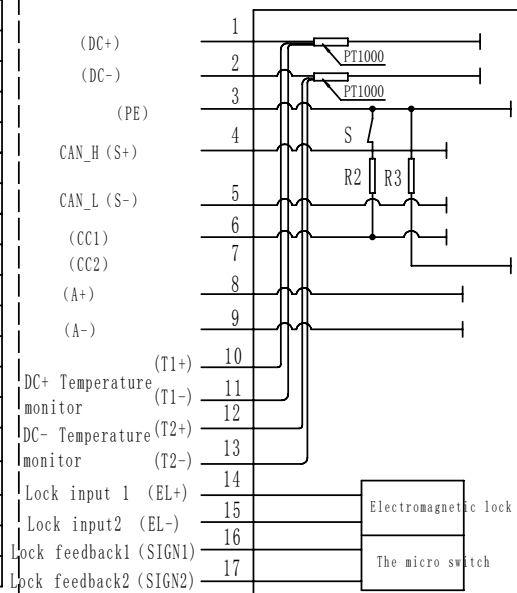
1
(DC+)
PT1000
2
(DC-)
PT1000
3
(PE)
4
CAN_H (S+)
S
R2
R3
5
CAN_L (S-)
6
(CC1)
7
(CC2)
8
(A+)
9
(A-)
10
(T1+)
DC+ Temperature monitor
11
(T1-)
12
DC- Temperature monitor
(T2+)
13
(T2-)
14
Lock input 1 (EL+)
15
Lock input2 (EL-)
Electromagnetic lock
16
Lock feedback1 (SIGN1)
17
Lock feedback2 (SIGN2)
The micro switch